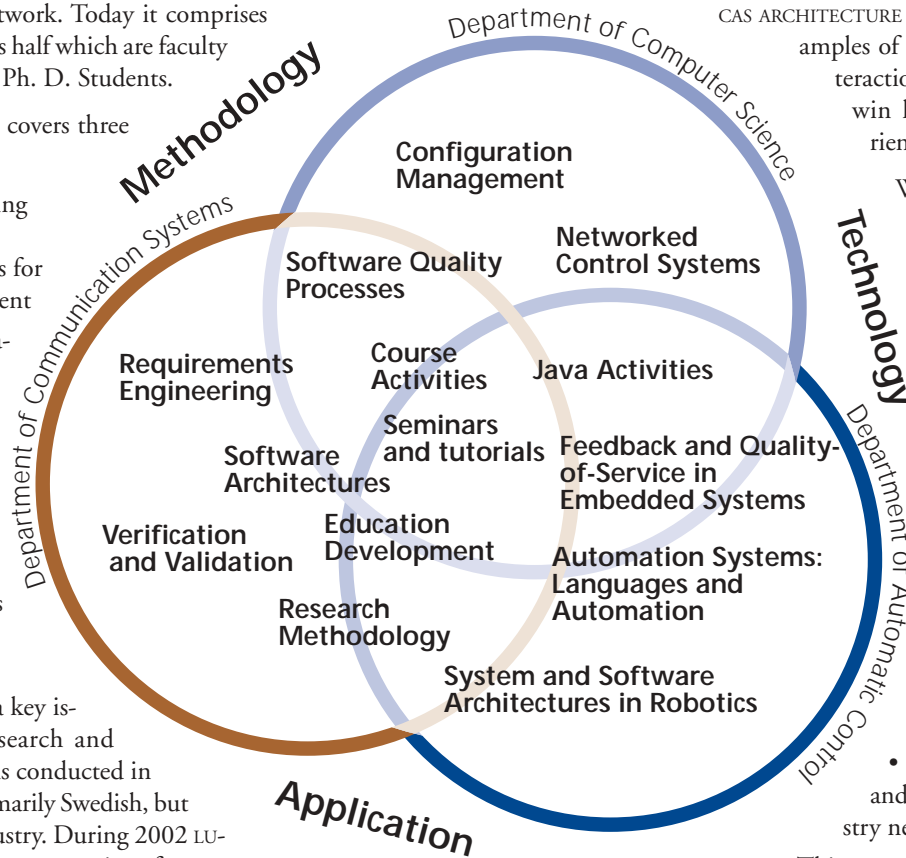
twork. Today it comprises
s half which are faculty
Ph. D. Students.

covers three

ng

s for
ent

-

s

n key is-
search and
s conducted in
narily Swedish, but
ustry. During 2002 LU-

CAS ARCHITECTURE
amples of
teractio
win l
rien

V

•
and
stry ne

Methodology

Technology

Application

Department of Computer Science

Department of Communication Systems

Department of Automatic Control

Configuration Management

Networked Control Systems

Software Quality Processes

Requirements Engineering

Course Activities

Java Activities

Seminars and tutorials

Software Architectures

Feedback and Quality-of-Service in Embedded Systems

Verification and Validation

Education Development

Automation Systems: Languages and Automation

Research Methodology

System and Software Architectures in Robotics